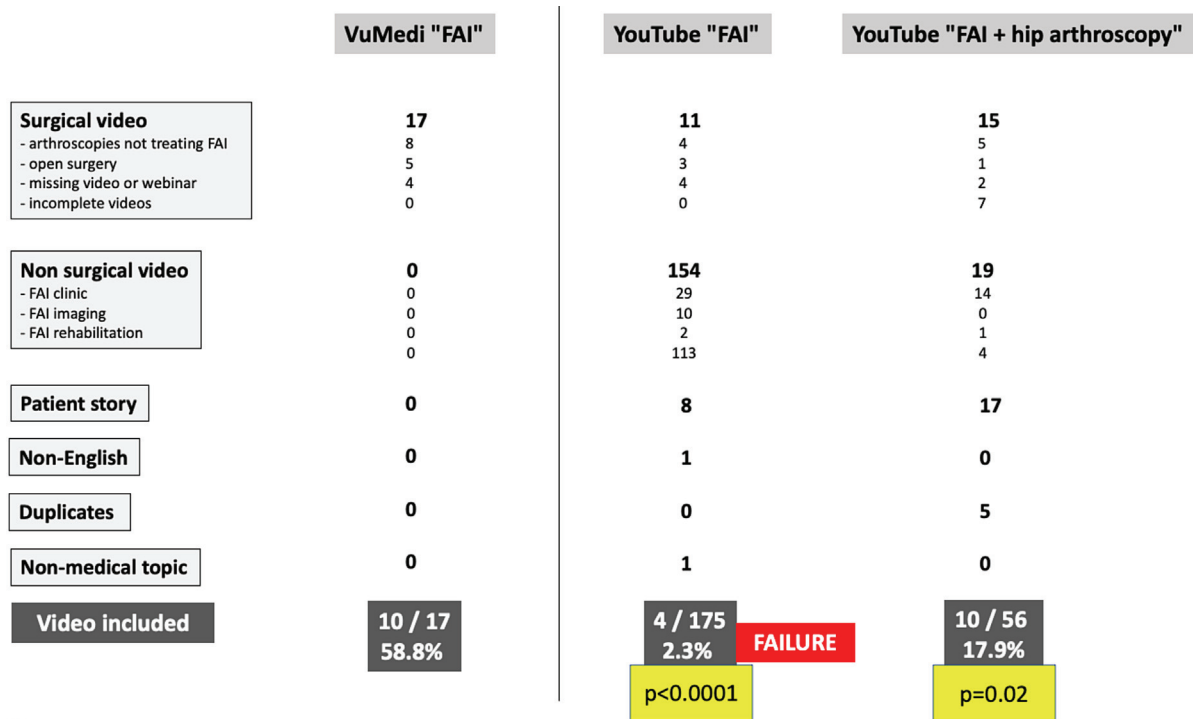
|  | VuMedi "FAI" | YouTube "FAI" | YouTube "FAI + hip arthroscopy" |
|---|---|---|---|
| **Surgical video** | **17** | **11** | **15** |
| - arthroscopies not treating FAI | 8 | 4 | 5 |
| - open surgery | 5 | 3 | 1 |
| - missing video or webinar | 4 | 4 | 2 |
| - incomplete videos | 0 | 0 | 7 |
| **Non surgical video** | **0** | **154** | **19** |
| - FAI clinic | 0 | 29 | 14 |
| - FAI imaging | 0 | 10 | 0 |
| - FAI rehabilitation | 0 | 2 | 1 |
|  | 0 | 113 | 4 |
| **Patient story** | **0** | **8** | **17** |
| **Non-English** | **0** | **1** | **0** |
| **Duplicates** | **0** | **0** | **5** |
| **Non-medical topic** | **0** | **1** | **0** |
| **Video included** | 10 / 17 58.8% | 4 / 175 2.3% FAILURE | 10 / 56 17.9% |
|  |  | p<0.0001 | p=0.02 |